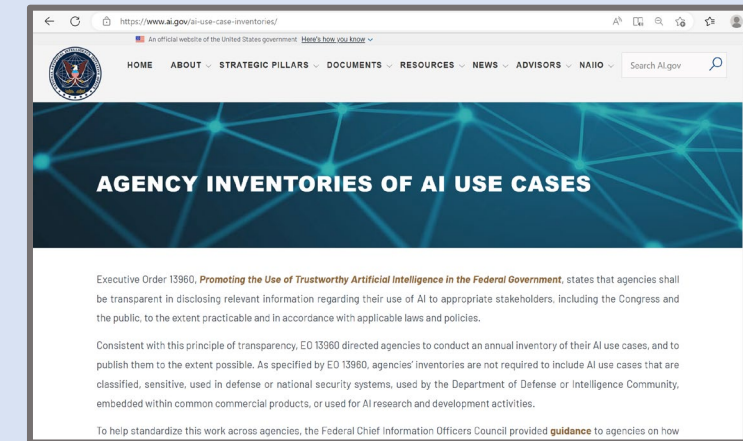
https://www.ai.gov/ai-use-case-inventories/

An official website of the United States government Here's how you know

HOME ABOUT STRATEGIC PILLARS DOCUMENTS RESOURCES NEWS ADVISORS NAIIO Search AI.gov

AGENCY INVENTORIES OF AI USE CASES

Executive Order 13960, **Promoting the Use of Trustworthy Artificial Intelligence in the Federal Government**, states that agencies shall be transparent in disclosing relevant information regarding their use of AI to appropriate stakeholders, including the Congress and the public, to the extent practicable and in accordance with applicable laws and policies.

Consistent with this principle of transparency, EO 13960 directed agencies to conduct an annual inventory of their AI use cases, and to publish them to the extent possible. As specified by EO 13960, agencies' inventories are not required to include AI use cases that are classified, sensitive, used in defense or national security systems, used by the Department of Defense or Intelligence Community, embedded within common commercial products, or used for AI research and development activities.

To help standardize this work across agencies, the Federal Chief Information Officers Council provided **guidance** to agencies on how